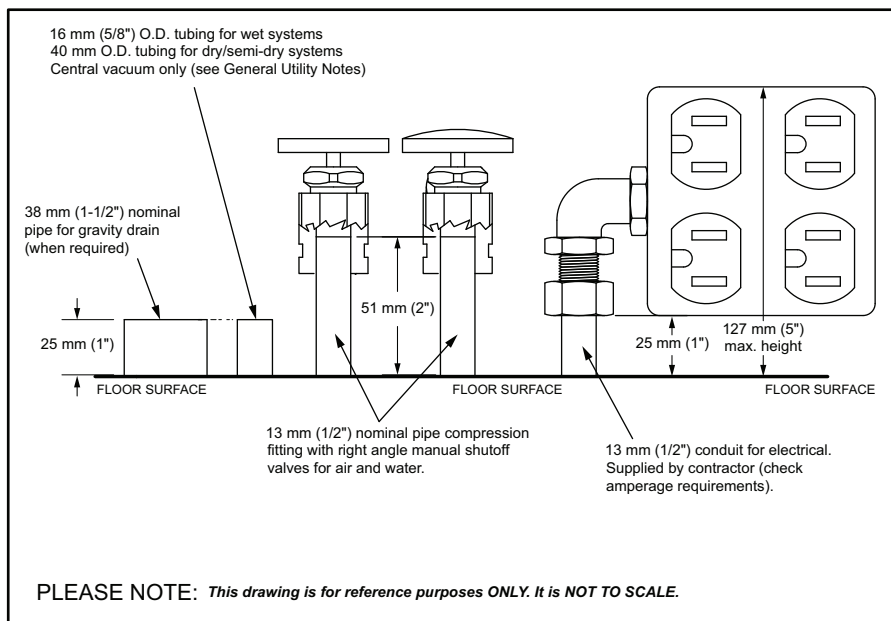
16 mm (5/8") O.D. tubing for wet systems
40 mm O.D. tubing for dry/semi-dry systems
Central vacuum only (see General Utility Notes)

38 mm (1-1/2") nominal pipe for gravity drain (when required)

25 mm (1")

51 mm (2")

25 mm (1")

127 mm (5") max. height

FLOOR SURFACE

FLOOR SURFACE

FLOOR SURFACE

13 mm (1/2") nominal pipe compression fitting with right angle manual shutoff valves for air and water.

13 mm (1/2") conduit for electrical. Supplied by contractor (check amperage requirements).

PLEASE NOTE: *This drawing is for reference purposes ONLY. It is NOT TO SCALE.*